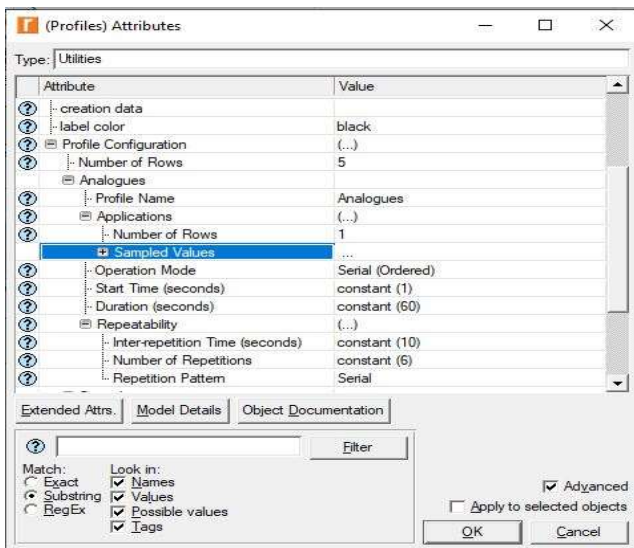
(Profiles) Attributes

Type: Utilities

| Attribute | Value |
|---|---|
| creation data | |
| label color | black |
| Profile Configuration | (...) |
| Number of Rows | 5 |
| Analogues | |
| Profile Name | Analogues |
| Applications | (...) |
| Number of Rows | 1 |
| Sampled Values | ... |
| Operation Mode | Serial (Ordered) |
| Start Time (seconds) | constant (1) |
| Duration (seconds) | constant (60) |
| Repeatability | (...) |
| Inter-repetition Time (seconds) | constant (10) |
| Number of Repetitions | constant (6) |
| Repetition Pattern | Serial |

Extended Attrs. Model Details Object Documentation

Filter

Match:
Exact
Substring
RegEx

Look in:
Names
Values
Possible values
Tags

Advanced
Apply to selected objects

OK Cancel